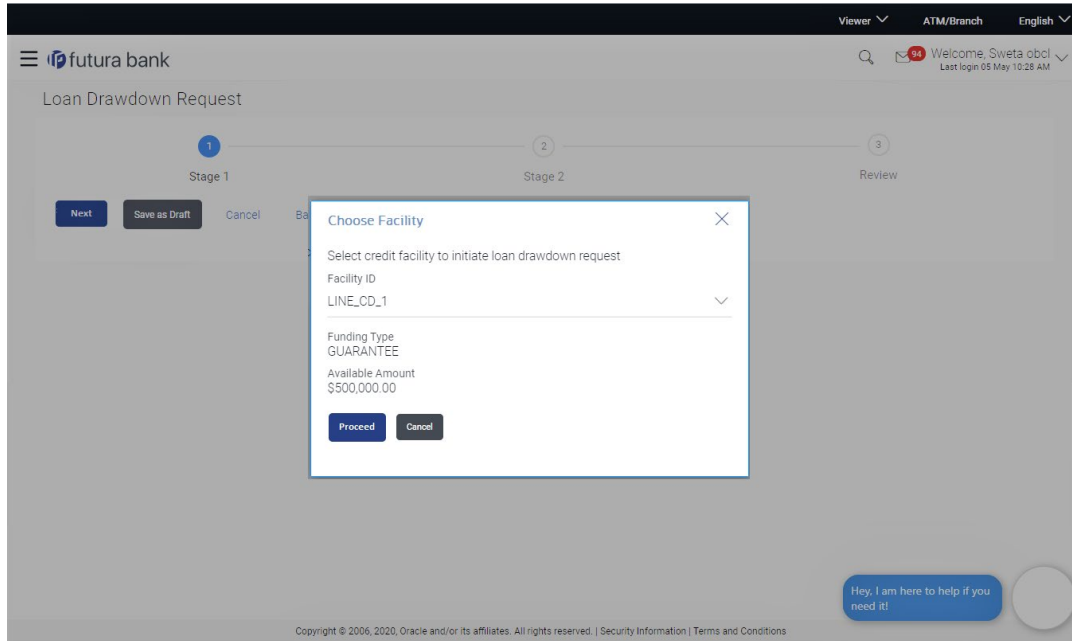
Viewer ATM/Branch English

futura bank

94 Welcome, Sweta obcl
Last login 05 May 10:28 AM

Loan Drawdown Request

1 Stage 1
2 Stage 2
3 Review

Next Save as Draft Cancel Ba

Choose Facility

Select credit facility to initiate loan drawdown request

Facility ID
LINE_CD_1

Funding Type
GUARANTEE

Available Amount
$500,000.00

Proceed Cancel

Hey, I am here to help if you need it!

Copyright © 2006, 2020, Oracle and/or its affiliates. All rights reserved. | Security Information | Terms and Conditions